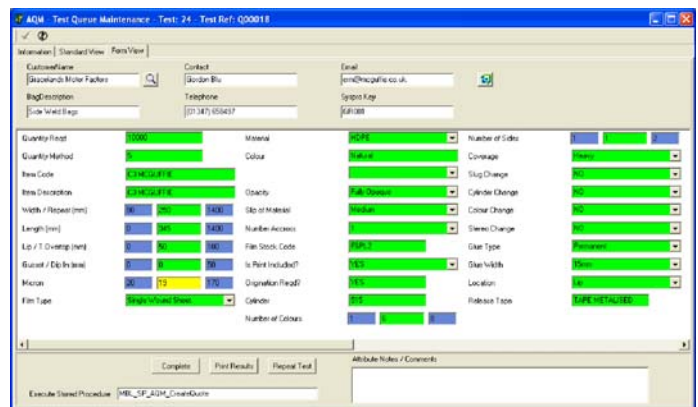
AQM - Test Queue Maintenance - Test: 24 - Test Ref: Q00018

Information | Standard View | Form View

CustomerName
Glasselands Motor Factors
Contact
Gordon Blu
Email
erm@mcguffie.co.uk

BagDescription
Side Weld Bags
Telephone
(01387) 650437
Syspro Key
6/6000

Quantity Reqd 10000
Quantity Method 5
Item Code ICI MCGUFFIE
Item Description ICI MCGUFFIE
Width / Repeat (mm) 90 | 250 | 1400
Length (mm) 0 | 345 | 1400
Lip / T. Overlap (mm) 0 | 50 | 160
Gusset / Dip In (mm) 0 | 0 | 50
Micron 20 | 15 | 170
Film Type Single Wound Sheet

Material HDPE
Colour Natural

Opacity Fully Opaque
Slip of Material Medium
Number Across 1
Film Stock Code PSPL2
Is Print Included? YES
Origination Reqd? YES
Cylinder 515
Number of Colours 1 | 6 | 8

Number of Sides 1 | 1 | 2
Coverage Heavy
Slug Change NO
Cylinder Change NO
Colour Change NO
Stereo Change NO
Glue Type Permanent
Glue Width 15mm
Location Lip
Release Tape TAPE METALISED

Complete | Print Results | Repeat Test

Attribute Notes / Comments

Execute Stored Procedure MBL_SP_AQM_CreateQuote